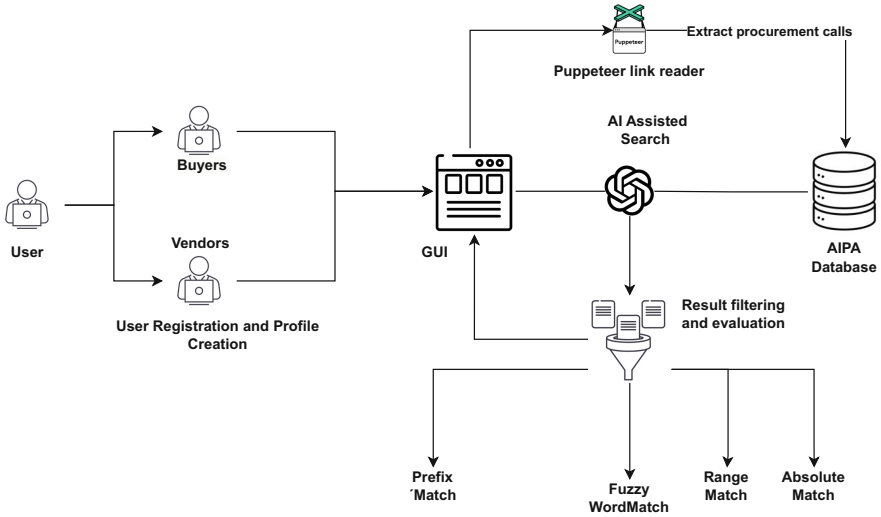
Puppeteer
Extract procurement calls
Puppeteer link reader
AI Assisted Search
Buyers
User
Vendors
GUI
AIPA Database
User Registration and Profile Creation
Result filtering and evaluation
Prefix ´Match
Fuzzy WordMatch
Range Match
Absolute Match